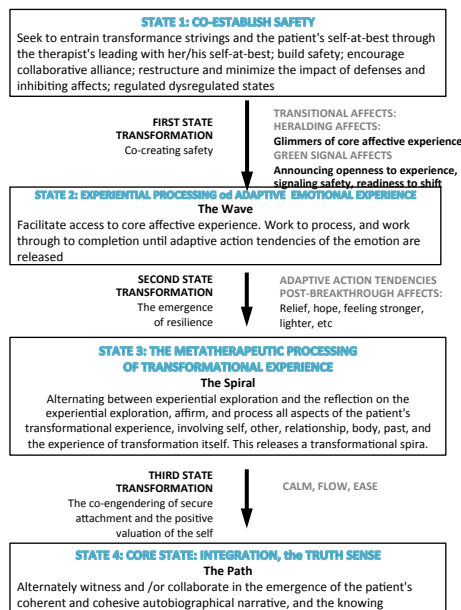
STATE 1: CO-ESTABLISH SAFETY

Seek to entrain transformance strivings and the patient's self-at-best through the therapist's leading with her/his self-at-best; build safety; encourage collaborative alliance; restructure and minimize the impact of defenses and inhibiting affects; regulated dysregulated states

FIRST STATE TRANSFORMATION
Co-creating safety

TRANSITIONAL AFFECTS:
HERALDING AFFECTS:
Glimmers of core affective experience
GREEN SIGNAL AFFECTS
Announcing openness to experience, signaling safety, readiness to shift

STATE 2: EXPERIENTIAL PROCESSING od ADAPTIVE EMOTIONAL EXPERIENCE
The Wave

Facilitate access to core affective experience. Work to process, and work through to completion until adaptive action tendencies of the emotion are released

SECOND STATE TRANSFORMATION
The emergence of resilience

ADAPTIVE ACTION TENDENCIES
POST-BREAKTHROUGH AFFECTS:
Relief, hope, feeling stronger, lighter, etc

STATE 3: THE METATHERAPEUTIC PROCESSING OF TRANSFORMATIONAL EXPERIENCE
The Spiral

Alternating between experiential exploration and the reflection on the experiential exploration, affirm, and process all aspects of the patient's transformational experience, involving self, other, relationship, body, past, and the experience of transformation itself. This releases a transformational spira.

THIRD STATE TRANSFORMATION
The co-engendering of secure attachment and the positive valuation of the self

CALM, FLOW, EASE

STATE 4: CORE STATE: INTEGRATION, the TRUTH SENSE
The Path

Alternately witness and /or collaborate in the emergence of the patient's coherent and cohesive autobiographical narrative, and the knowing